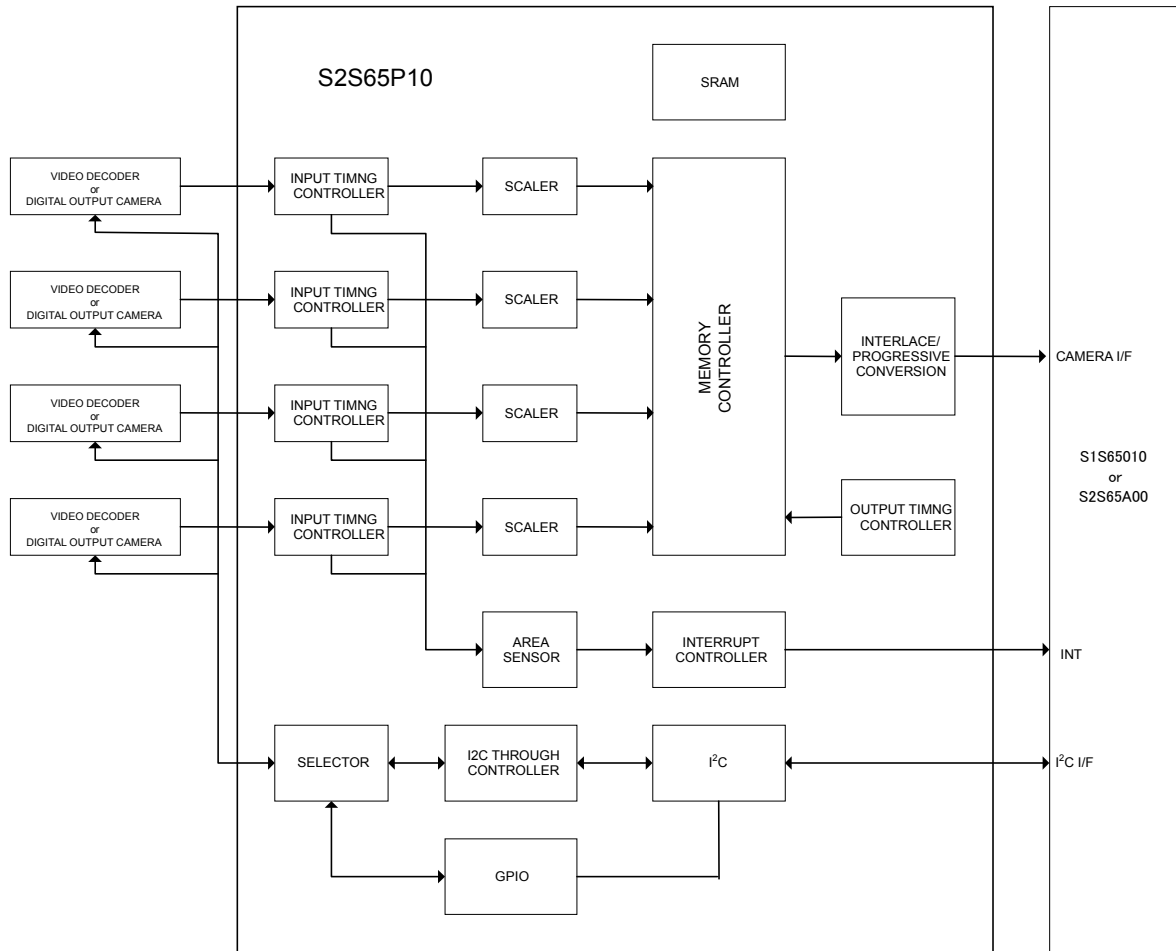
S2S65P10

SRAM

VIDEO DECODER
or
DIGITAL OUTPUT CAMERA

INPUT TIMNG CONTROLLER

SCALER

VIDEO DECODER
or
DIGITAL OUTPUT CAMERA

INPUT TIMNG CONTROLLER

SCALER

MEMORY CONTROLLER

INTERLACE/ PROGRESSIVE CONVERSION

CAMERA I/F

VIDEO DECODER
or
DIGITAL OUTPUT CAMERA

INPUT TIMNG CONTROLLER

SCALER

S1S65010
or
S2S65A00

VIDEO DECODER
or
DIGITAL OUTPUT CAMERA

INPUT TIMNG CONTROLLER

SCALER

OUTPUT TIMNG CONTROLLER

AREA SENSOR

INTERRUPT CONTROLLER

INT

SELECTOR

I2C THROUGH CONTROLLER

I$^2$C

I$^2$C I/F

GPIO